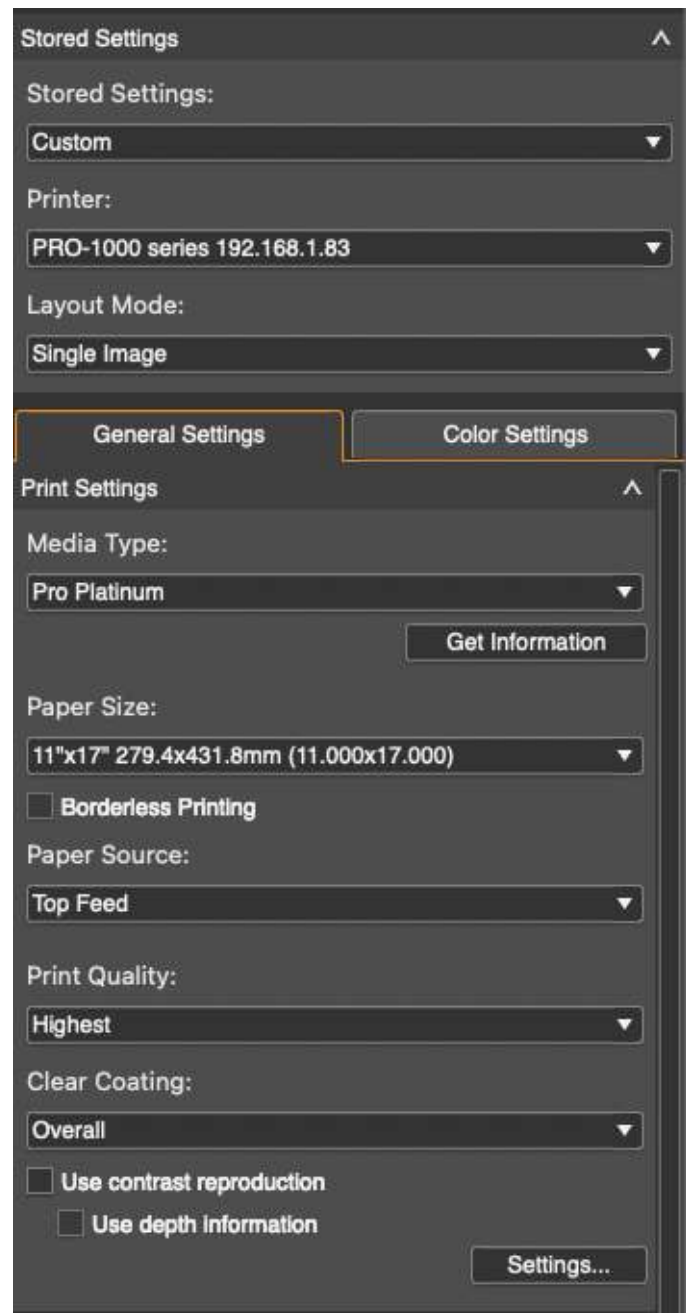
Stored Settings

Stored Settings:

Custom

Printer:

PRO-1000 series 192.168.1.83

Layout Mode:

Single Image

General Settings

Color Settings

Print Settings

Media Type:

Pro Platinum

Get Information

Paper Size:

11"x17" 279.4x431.8mm (11.000x17.000)

Borderless Printing

Paper Source:

Top Feed

Print Quality:

Highest

Clear Coating:

Overall

Use contrast reproduction

Use depth information

Settings...